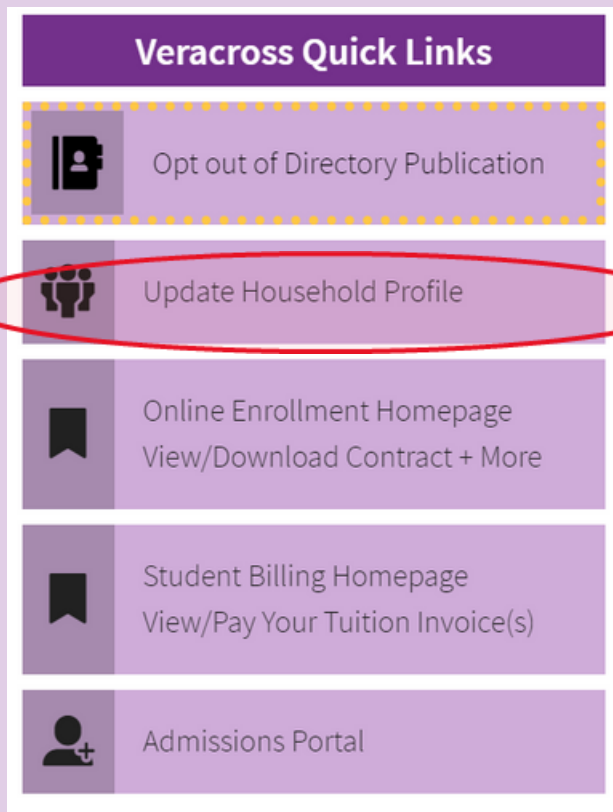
Veracross Quick Links

Opt out of Directory Publication

Update Household Profile

Online Enrollment Homepage
View/Download Contract + More

Student Billing Homepage
View/Pay Your Tuition Invoice(s)

Admissions Portal